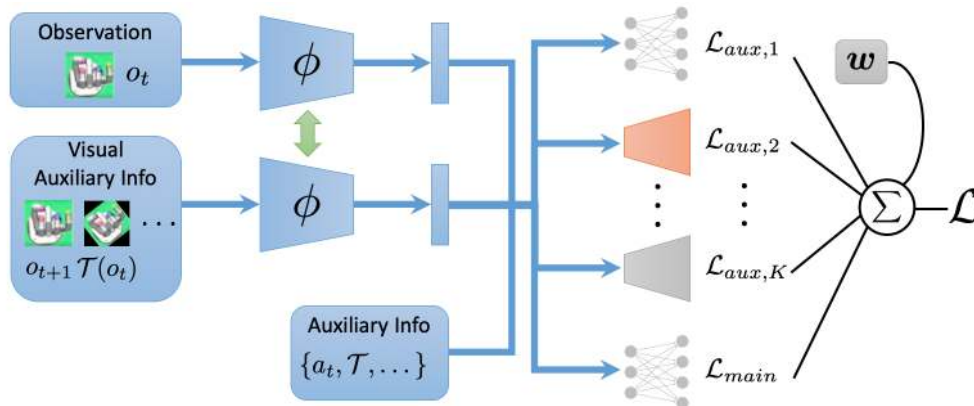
Observation
$o_t$

Visual Auxiliary Info
$\dots$
$o_{t+1}$ $\mathcal{T}(o_t)$

$\phi$

$\phi$

Auxiliary Info
$\{a_t, \mathcal{T}, \dots\}$

$\mathcal{L}_{aux,1}$

$\mathcal{L}_{aux,2}$

$\vdots$ $\vdots$

$\mathcal{L}_{aux,K}$

$\mathcal{L}_{main}$

$\boldsymbol{w}$

$\Sigma$

$\mathcal{L}$